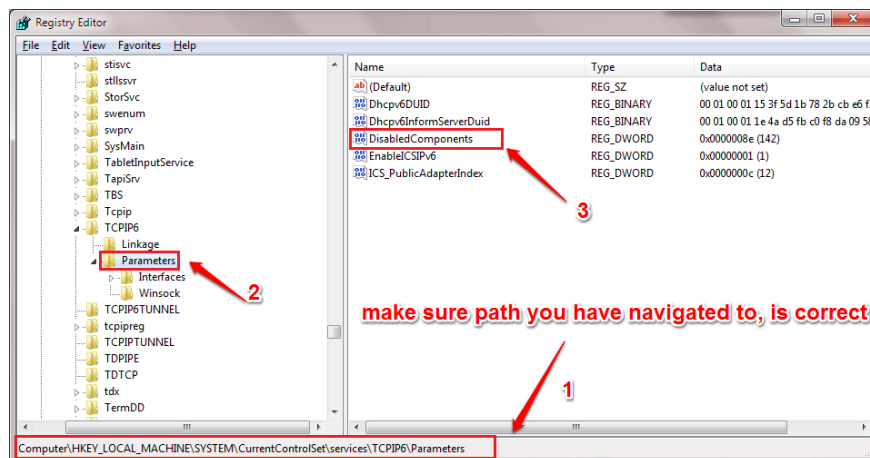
Registry Editor

File Edit View Favorites Help

stisvc
stllssvr
StorSvc
swenum
swprv
SysMain
TabletInputService
TapiSrv
TBS
Tcpip
TCPIP6
Linkage
Parameters
Interfaces
Winsock
TCPIP6TUNNEL
tcpipreg
TCPIPTUNNEL
TDPIPE
TDTCP
tdx
TermDD

| Name | Type | Data |
|---|---|---|
| (Default) | REG_SZ | (value not set) |
| Dhcpv6DUID | REG_BINARY | 00 01 00 01 15 3f 5d 1b 78 2b cb e6 f |
| Dhcpv6InformServerDuid | REG_BINARY | 00 01 00 01 1e 4a d5 fb c0 f8 da 09 5 |
| DisabledComponents | REG_DWORD | 0x0000008e (142) |
| EnableICSIPv6 | REG_DWORD | 0x00000001 (1) |
| ICS_PublicAdapterIndex | REG_DWORD | 0x0000000c (12) |

3

2

make sure path you have navigated to, is correct

1

Computer\HKEY_LOCAL_MACHINE\SYSTEM\CurrentControlSet\services\TCPIP6\Parameters